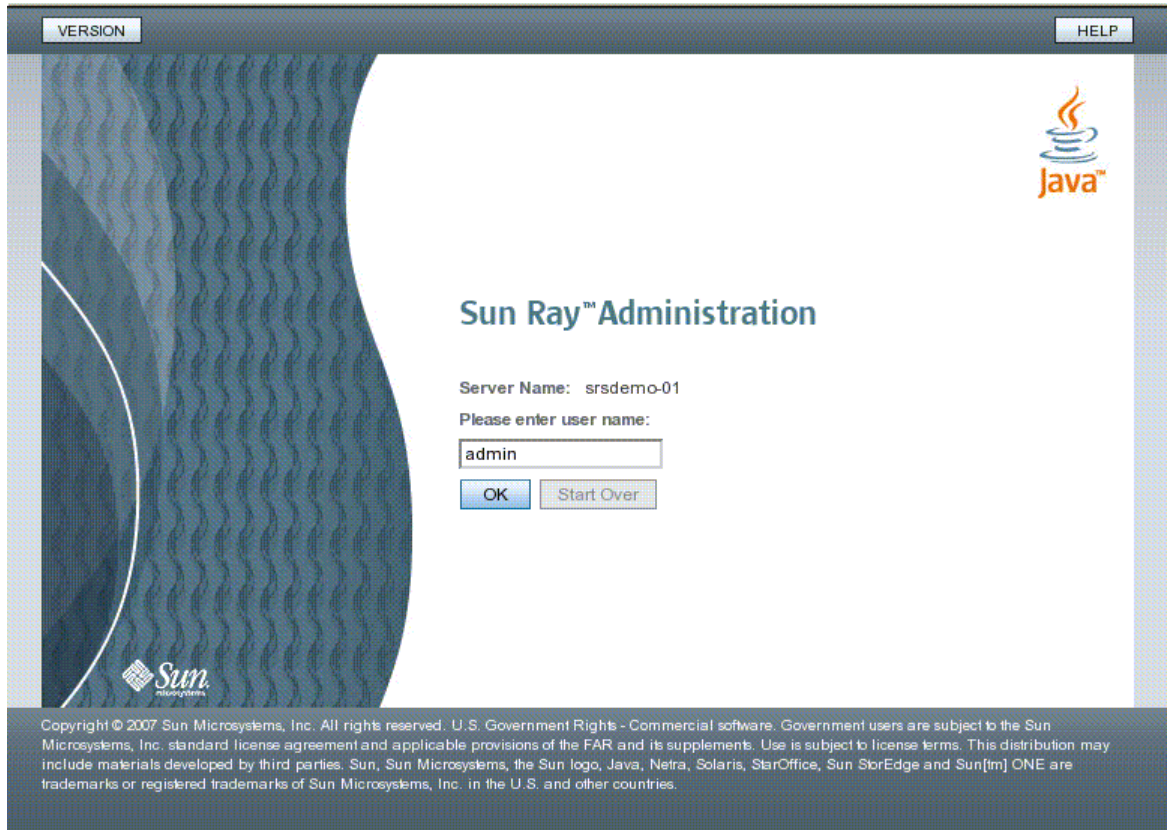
VERSION

HELP

Java™

Sun Ray™ Administration

Server Name: srsdemo-01

Please enter user name:

admin

OK

Start Over

Sun microsystems

Copyright © 2007 Sun Microsystems, Inc. All rights reserved. U.S. Government Rights - Commercial software. Government users are subject to the Sun Microsystems, Inc. standard license agreement and applicable provisions of the FAR and its supplements. Use is subject to license terms. This distribution may include materials developed by third parties. Sun, Sun Microsystems, the Sun logo, Java, Netra, Solaris, StarOffice, Sun StorEdge and Sun[tm] ONE are trademarks or registered trademarks of Sun Microsystems, Inc. in the U.S. and other countries.